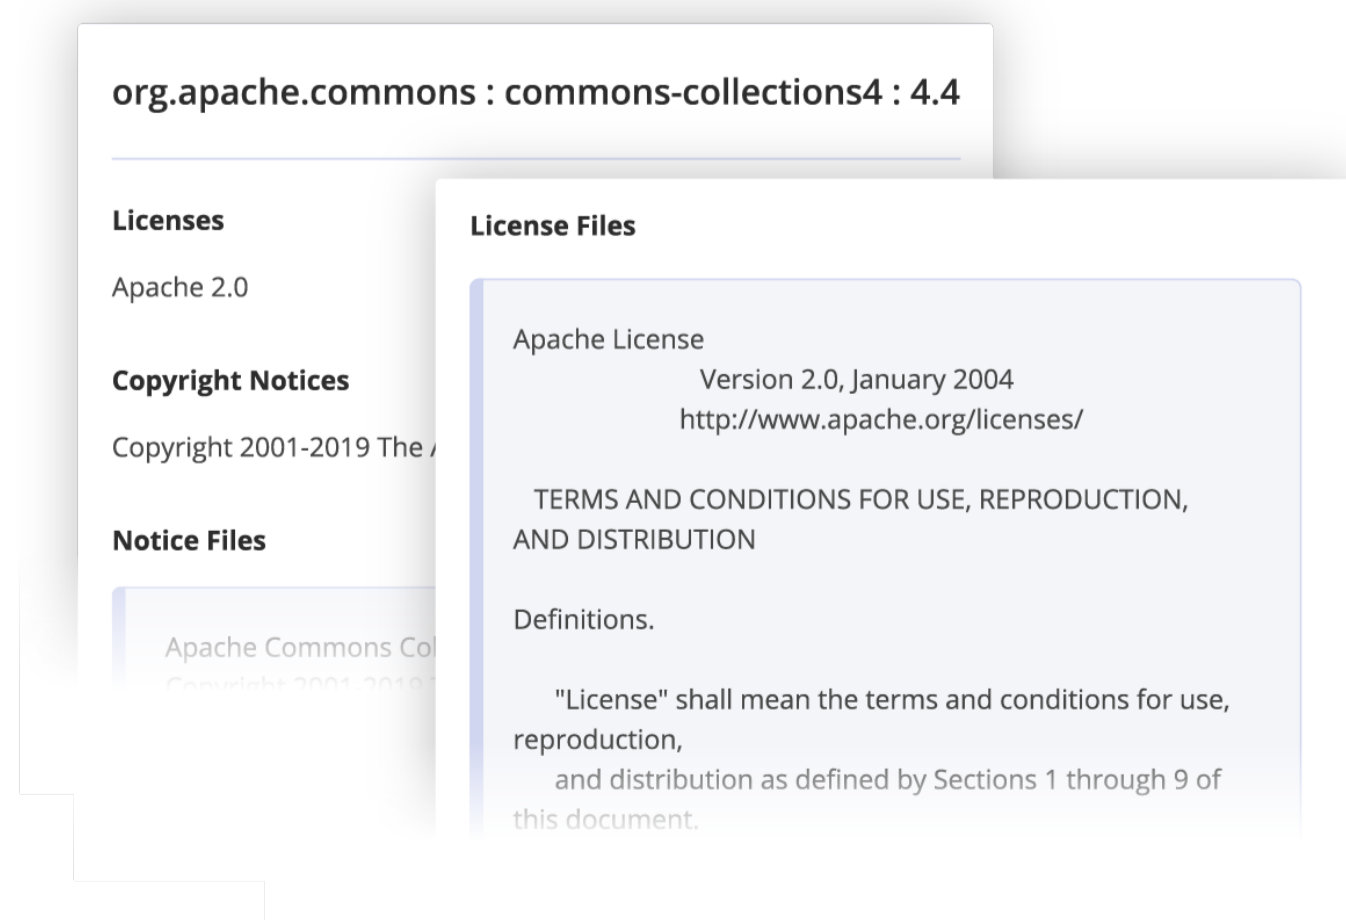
org.apache.commons : commons-collections4 : 4.4

Licenses

Apache 2.0

Copyright Notices

Copyright 2001-2019 The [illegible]

Notice Files

Apache Commons Col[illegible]

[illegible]

License Files

Apache License
Version 2.0, January 2004
http://www.apache.org/licenses/

TERMS AND CONDITIONS FOR USE, REPRODUCTION, AND DISTRIBUTION

Definitions.

"License" shall mean the terms and conditions for use, reproduction,
and distribution as defined by Sections 1 through 9 of this document.